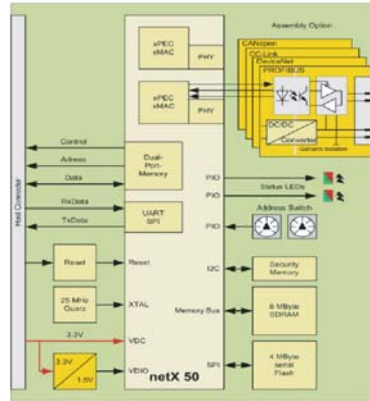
Assembly Option
Host Connector
xPEC
xMAC
PHY
xPEC
xMAC
PHY
CANopen
CC-Link
DeviceNet
PROFIBUS
DC/DC
Converter
Galvanic Isolation
Control
Address
Data
Dual-Port-Memory
PIO
Status LEDs
PIO
RxData
TxData
UART
SPI
PIO
Address Switch
Reset
Reset
I2C
Security Memory
25 MHz Quarz
XTAL
Memory Bus
8 MByte SDRAM
3.3V
VDC
3.3V
1.5V
VDDIO
SPI
4 MByte serial Flash
netX 50